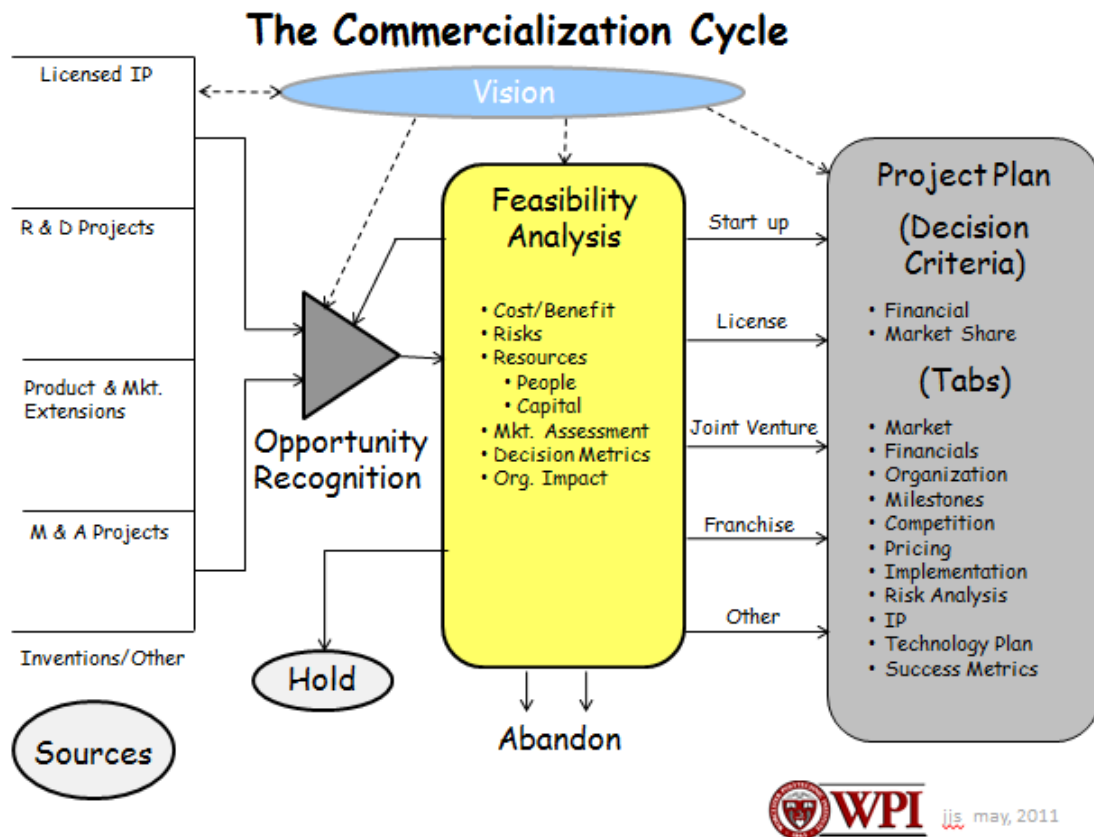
The Commercialization Cycle

Licensed IP

R & D Projects

Product & Mkt. Extensions

M & A Projects

Inventions/Other

Sources

Vision

Opportunity Recognition

Hold

Feasibility Analysis

• Cost/Benefit
• Risks
• Resources
  • People
  • Capital
• Mkt. Assessment
• Decision Metrics
• Org. Impact

Abandon

Start up

License

Joint Venture

Franchise

Other

Project Plan

(Decision Criteria)

• Financial
• Market Share

(Tabs)

• Market
• Financials
• Organization
• Milestones
• Competition
• Pricing
• Implementation
• Risk Analysis
• IP
• Technology Plan
• Success Metrics

WPI

jjs may, 2011